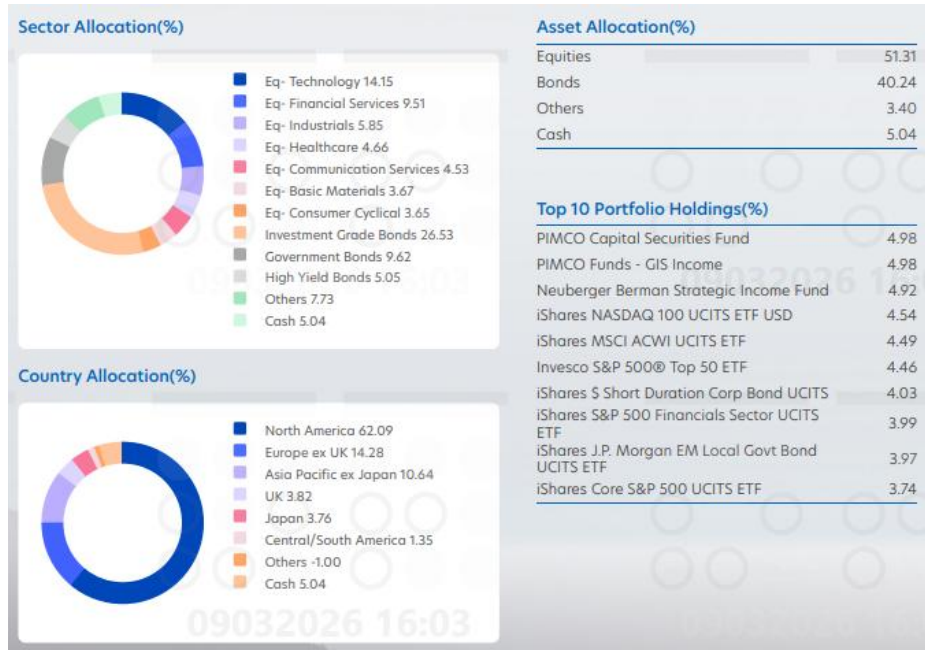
Sector Allocation(%)

Eq- Technology 14.15
Eq- Financial Services 9.51
Eq- Industrials 5.85
Eq- Healthcare 4.66
Eq- Communication Services 4.53
Eq- Basic Materials 3.67
Eq- Consumer Cyclical 3.65
Investment Grade Bonds 26.53
Government Bonds 9.62
High Yield Bonds 5.05
Others 7.73
Cash 5.04

Country Allocation(%)

North America 62.09
Europe ex UK 14.28
Asia Pacific ex Japan 10.64
UK 3.82
Japan 3.76
Central/South America 1.35
Others -1.00
Cash 5.04

09032026 16:03

Asset Allocation(%)

| | |
|---|---|
| Equities | 51.31 |
| Bonds | 40.24 |
| Others | 3.40 |
| Cash | 5.04 |

Top 10 Portfolio Holdings(%)

| | |
|---|---|
| PIMCO Capital Securities Fund | 4.98 |
| PIMCO Funds - GIS Income | 4.98 |
| Neuberger Berman Strategic Income Fund | 4.92 |
| iShares NASDAQ 100 UCITS ETF USD | 4.54 |
| iShares MSCI ACWI UCITS ETF | 4.49 |
| Invesco S&P 500® Top 50 ETF | 4.46 |
| iShares $ Short Duration Corp Bond UCITS | 4.03 |
| iShares S&P 500 Financials Sector UCITS ETF | 3.99 |
| iShares J.P. Morgan EM Local Govt Bond UCITS ETF | 3.97 |
| iShares Core S&P 500 UCITS ETF | 3.74 |

09032026 16:03